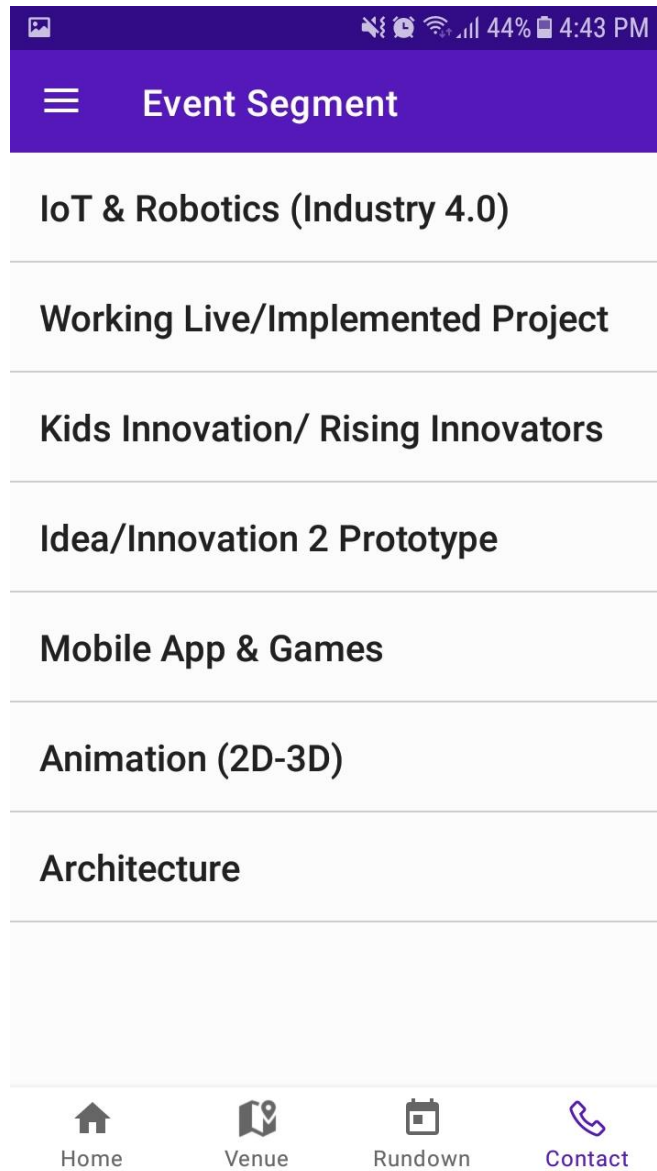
44% 4:43 PM

Event Segment

IoT & Robotics (Industry 4.0)

Working Live/Implemented Project

Kids Innovation/ Rising Innovators

Idea/Innovation 2 Prototype

Mobile App & Games

Animation (2D-3D)

Architecture

Home
Venue
Rundown
Contact